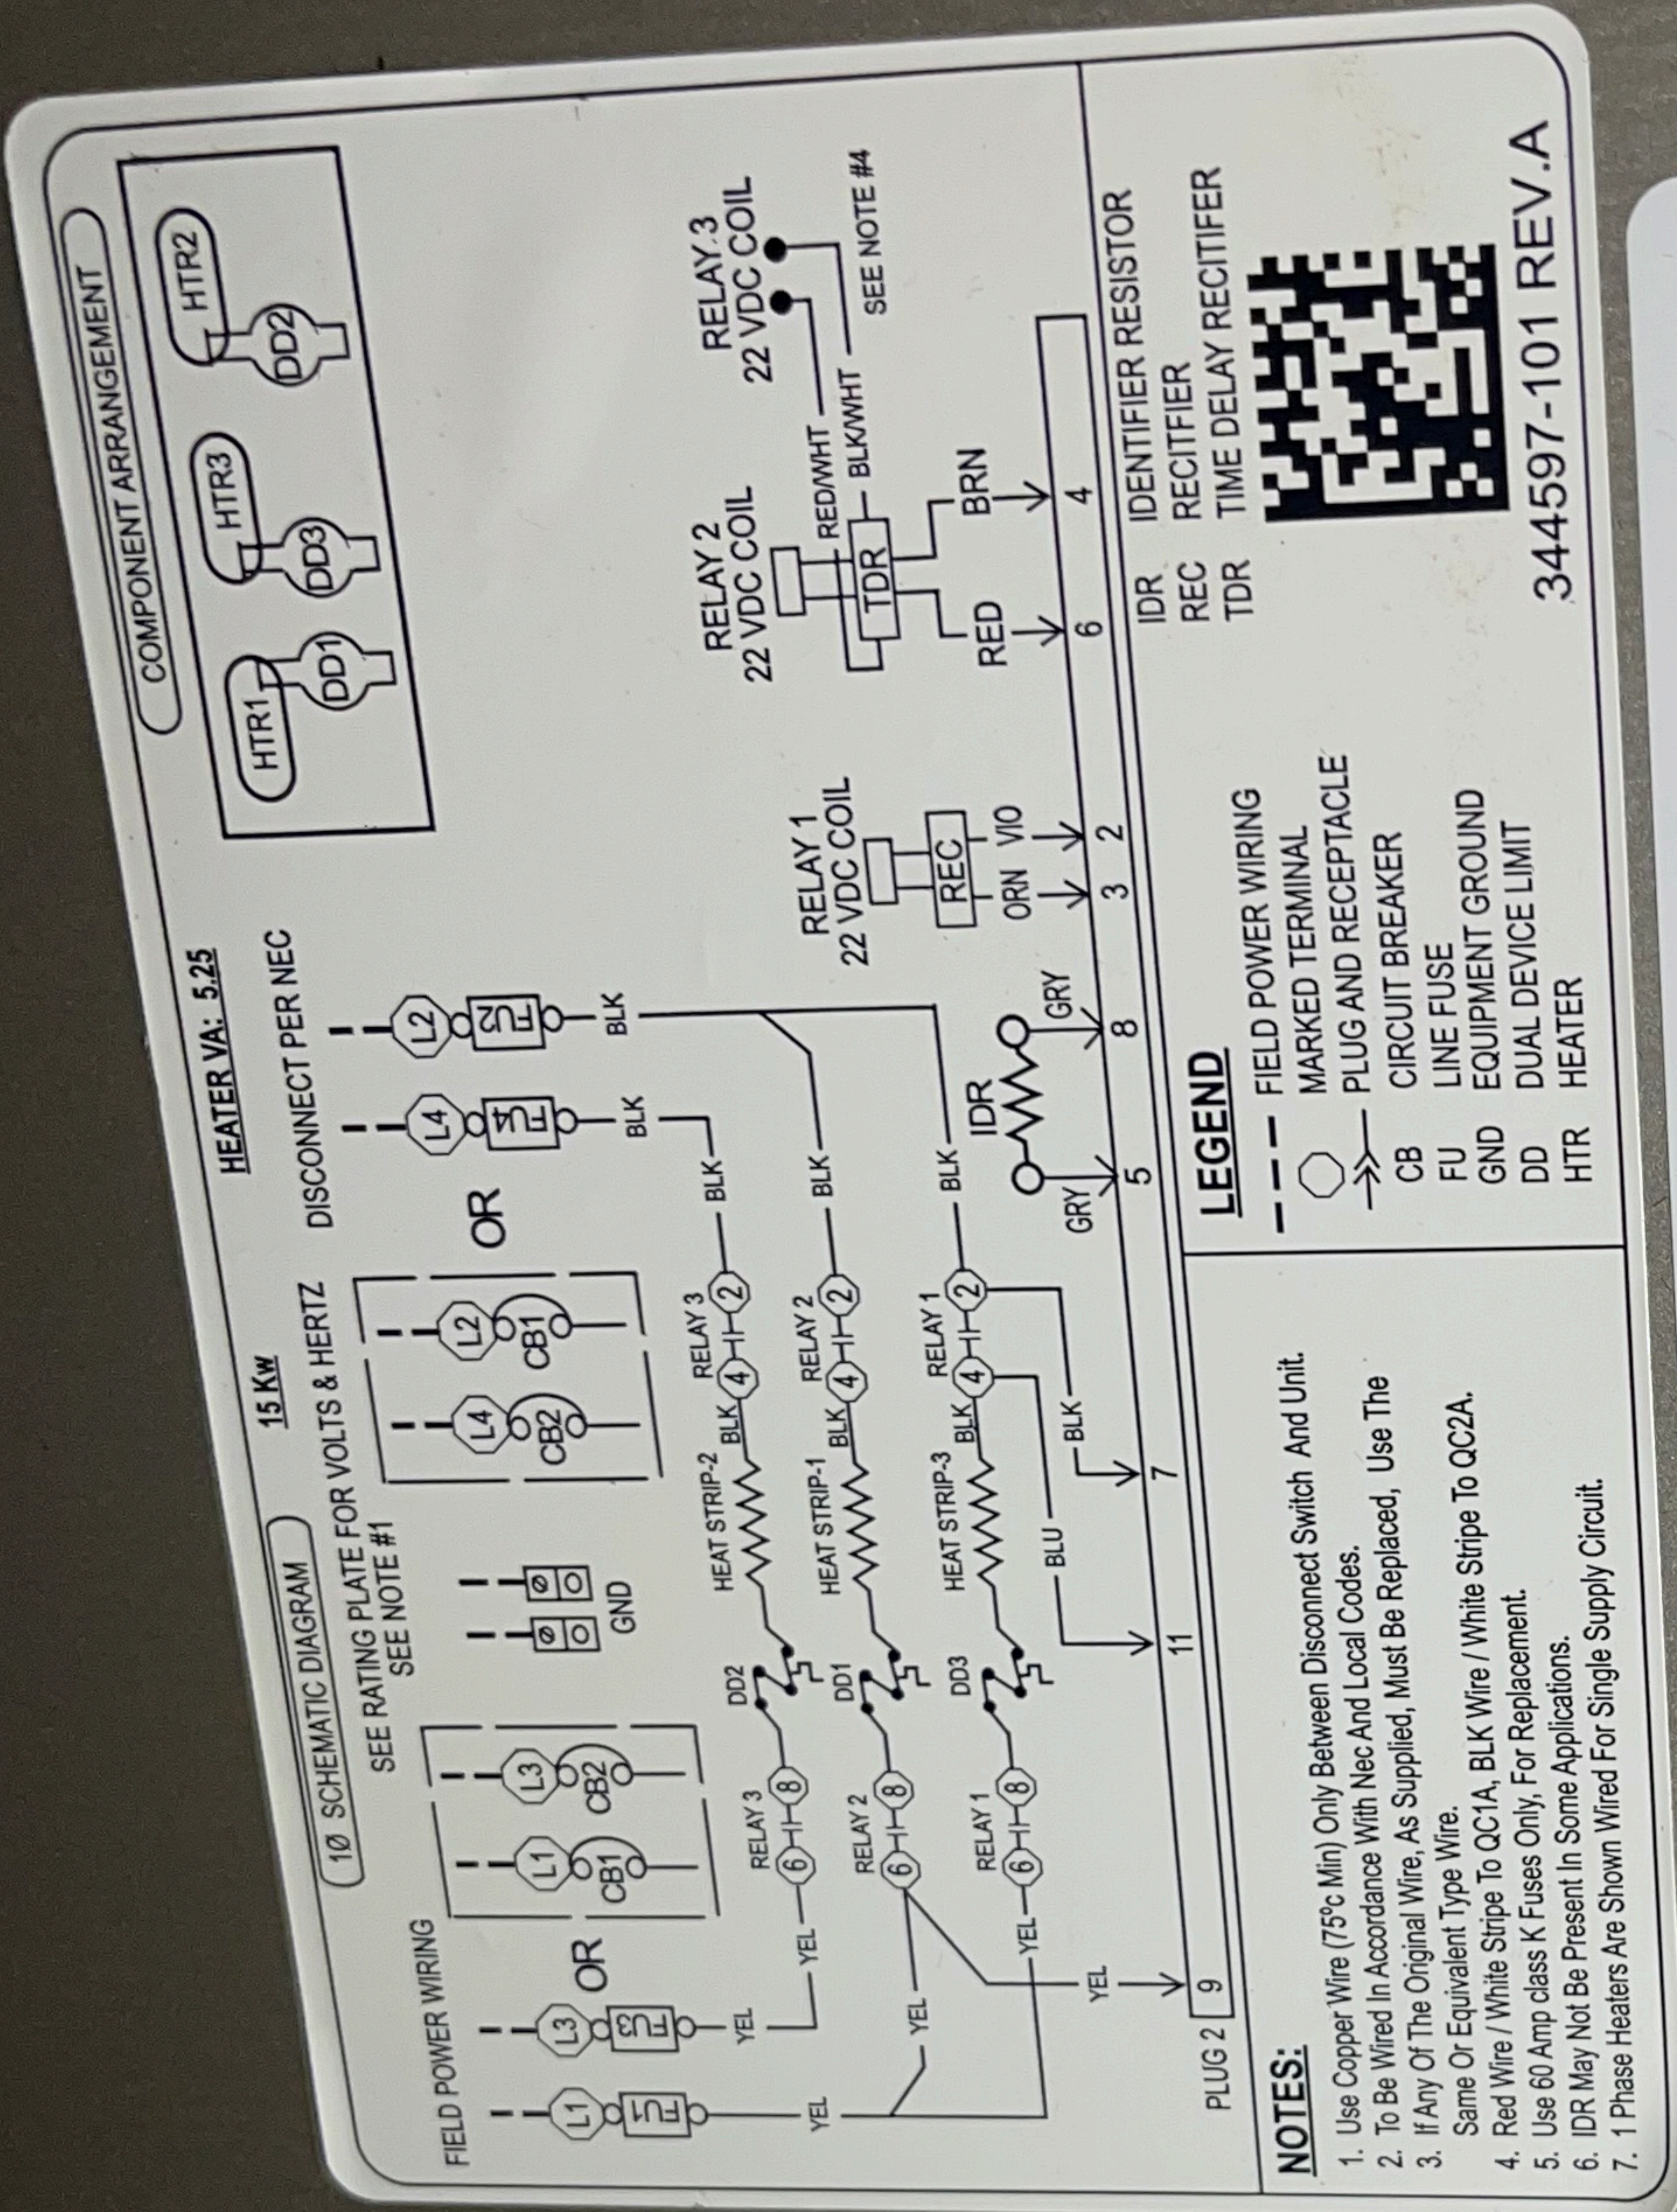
1Ø SCHEMATIC DIAGRAM

15 Kw

HEATER VA: 5.25

COMPONENT ARRANGEMENT

HTR1 DD1 HTR3 DD3 HTR2 DD2

FIELD POWER WIRING

SEE RATING PLATE FOR VOLTS & HERTZ
SEE NOTE #1

DISCONNECT PER NEC

L1 L3 OR L1 L3 CB1 CB2 GND L4 L2 CB2 CB1 OR L4 L2

FU1 FU3 FU4 FU2

YEL YEL BLK BLK

RELAY 3 RELAY 2 RELAY 1

DD2 DD1 DD3

HEAT STRIP-2 HEAT STRIP-1 HEAT STRIP-3

RELAY 3 RELAY 2 RELAY 1

BLK BLK BLK

BLU

IDR

GRY GRY

RELAY 1
22 VDC COIL

REC

ORN VIO

RELAY 2
22 VDC COIL

TDR

RED/WHT
BLK/WHT

RED BRN

RELAY 3
22 VDC COIL

SEE NOTE #4

PLUG 2 9 11 7 5 8 3 2 6 4

LEGEND

FIELD POWER WIRING
MARKED TERMINAL
PLUG AND RECEPTACLE
CB CIRCUIT BREAKER
FU LINE FUSE
GND EQUIPMENT GROUND
DD DUAL DEVICE LIMIT
HTR HEATER

IDR IDENTIFIER RESISTOR
REC RECITFIER
TDR TIME DELAY RECITIFER

NOTES:
1. Use Copper Wire (75°c Min) Only Between Disconnect Switch And Unit.
2. To Be Wired In Accordance With Nec And Local Codes.
3. If Any Of The Original Wire, As Supplied, Must Be Replaced, Use The Same Or Equivalent Type Wire.
4. Red Wire / White Stripe To QC1A, BLK Wire / White Stripe To QC2A.
5. Use 60 Amp class K Fuses Only, For Replacement.
6. IDR May Not Be Present In Some Applications.
7. 1 Phase Heaters Are Shown Wired For Single Supply Circuit.

344597-101 REV.A